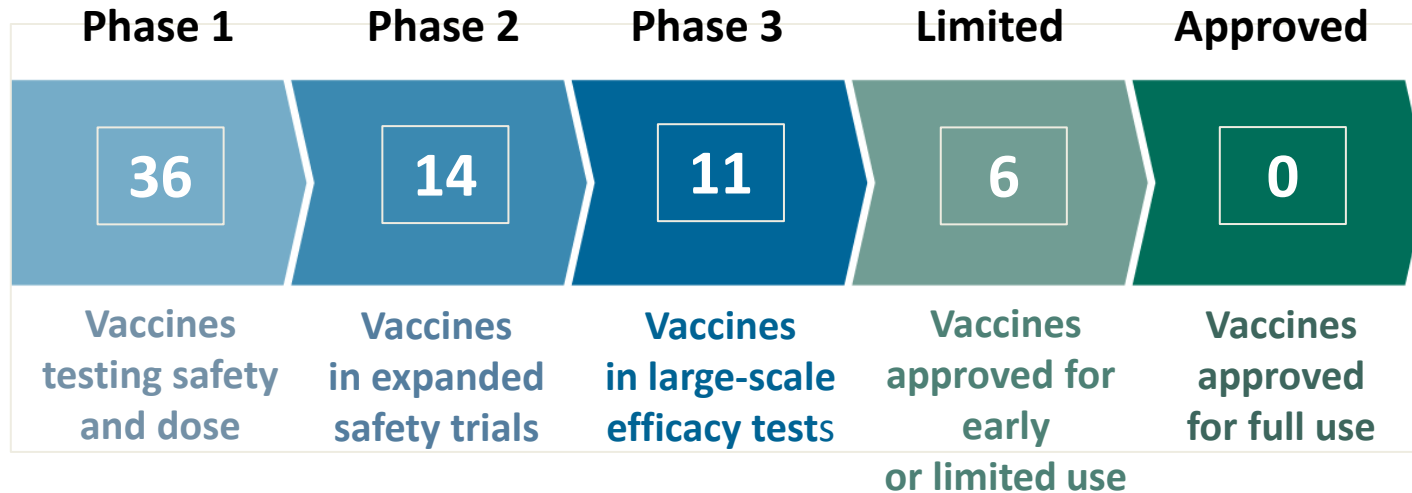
Phase 1
36
Vaccines testing safety and dose

Phase 2
14
Vaccines in expanded safety trials

Phase 3
11
Vaccines in large-scale efficacy tests

Limited
6
Vaccines approved for early or limited use

Approved
0
Vaccines approved for full use